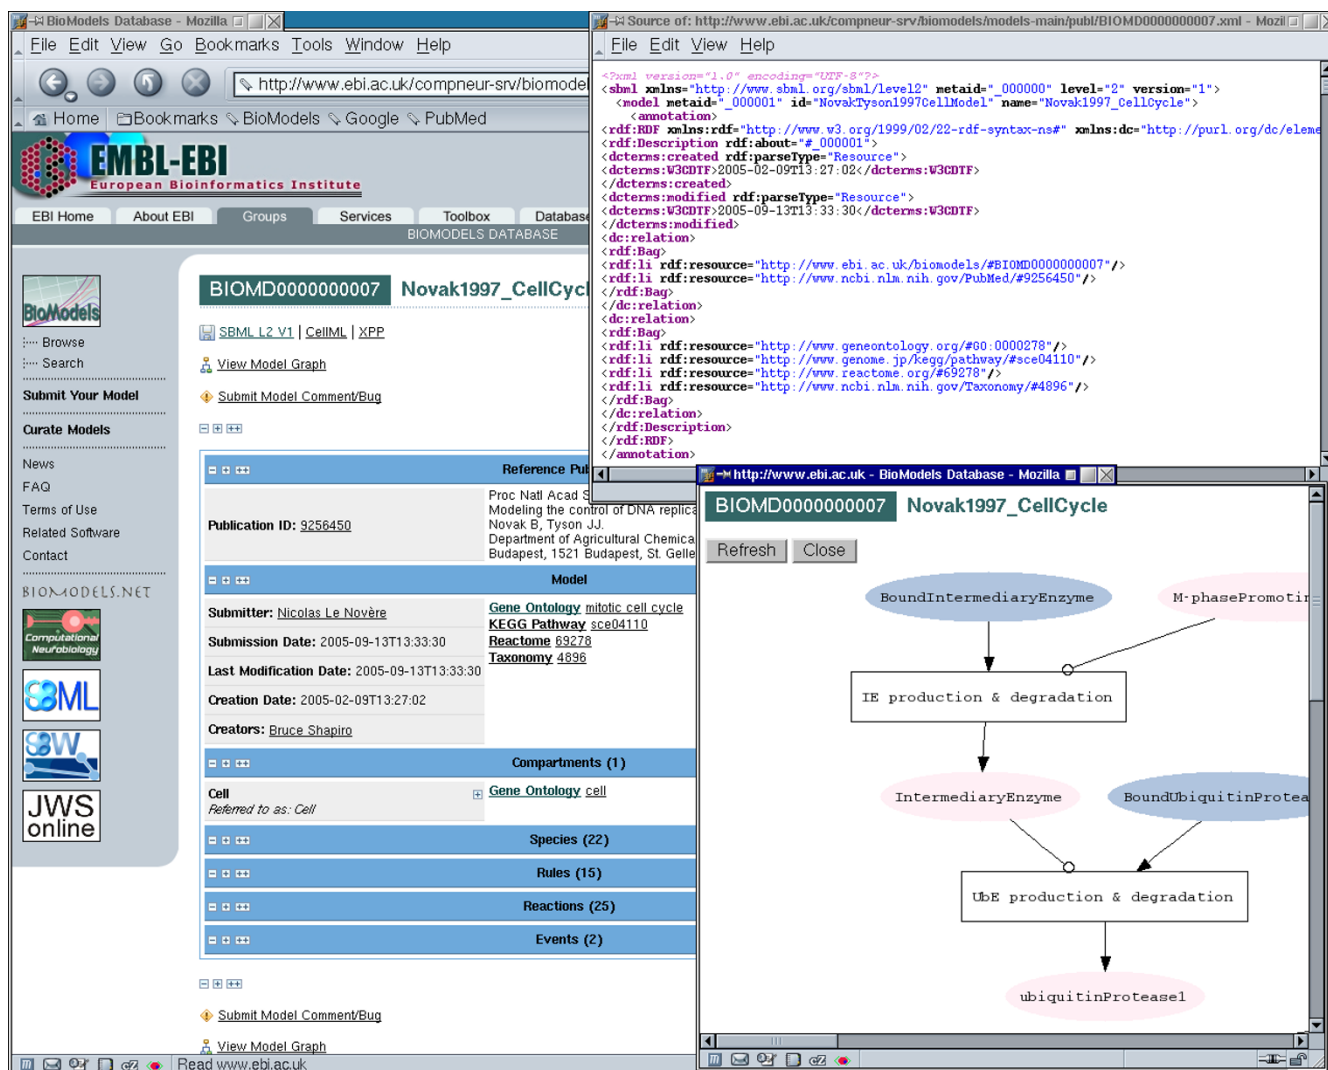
BioModels Database - Mozilla

File Edit View Go Bookmarks Tools Window Help

http://www.ebi.ac.uk/compneur-srv/biomodel

Home Bookmarks BioModels Google PubMed

EMBL-EBI
European Bioinformatics Institute

EBI Home | About EBI | Groups | Services | Toolbox | Database
BIOMODELS DATABASE

BioModels
Browse
Search
Submit Your Model
Curate Models
News
FAQ
Terms of Use
Related Software
Contact
BIOMODELS.NET
Computational Neurobiology
SBML
SBW
JWS online

BIOMD0000000007 Novak1997_CellCycl

SBML L2 V1 | CellML | XPP

View Model Graph

Submit Model Comment/Bug

Reference Pub

Publication ID: 9256450 | Proc Natl Acad S Modeling the control of DNA replica Novak B, Tyson JJ. Department of Agricultural Chemica Budapest, 1521 Budapest, St. Gelle

Model

Submitter: Nicolas Le Novère
Submission Date: 2005-09-13T13:33:30
Last Modification Date: 2005-09-13T13:33:30
Creation Date: 2005-02-09T13:27:02
Creators: Bruce Shapiro

Gene Ontology mitotic cell cycle
KEGG Pathway sce04110
Reactome 69278
Taxonomy 4896

Compartments (1)

Cell
Referred to as: Cell
Gene Ontology cell

Species (22)
Rules (15)
Reactions (25)
Events (2)

Submit Model Comment/Bug

View Model Graph

Read www.ebi.ac.uk

Source of: http://www.ebi.ac.uk/compneur-srv/biomodels/models-main/publ/BIOMD0000000007.xml - Mozil

File Edit View Help

<?xml version="1.0" encoding="UTF-8"?>
<sbml xmlns="http://www.sbml.org/sbml/level2" metaid="_000000" level="2" version="1">
<model metaid="_000001" id="NovakTyson1997CellModel" name="Novak1997_CellCycle">
<annotation>
<rdf:RDF xmlns:rdf="http://www.w3.org/1999/02/22-rdf-syntax-ns#" xmlns:dc="http://purl.org/dc/eleme
<rdf:Description rdf:about="#_000001">
<dcterms:created rdf:parseType="Resource">
<dcterms:W3CDTF>2005-02-09T13:27:02</dcterms:W3CDTF>
</dcterms:created>
<dcterms:modified rdf:parseType="Resource">
<dcterms:W3CDTF>2005-09-13T13:33:30</dcterms:W3CDTF>
</dcterms:modified>
<dc:relation>
<rdf:Bag>
<rdf:li rdf:resource="http://www.ebi.ac.uk/biomodels/#BIOMD0000000007"/>
<rdf:li rdf:resource="http://www.ncbi.nlm.nih.gov/PubMed/#9256450"/>
</rdf:Bag>
</dc:relation>
<dc:relation>
<rdf:Bag>
<rdf:li rdf:resource="http://www.geneontology.org/#GO:0000278"/>
<rdf:li rdf:resource="http://www.genome.jp/kegg/pathway/#sce04110"/>
<rdf:li rdf:resource="http://www.reactome.org/#69278"/>
<rdf:li rdf:resource="http://www.ncbi.nlm.nih.gov/Taxonomy/#4896"/>
</rdf:Bag>
</dc:relation>
</rdf:Description>
</rdf:RDF>
</annotation>

http://www.ebi.ac.uk - BioModels Database - Mozilla

BIOMD0000000007 Novak1997_CellCycle

Refresh Close

BoundIntermediaryEnzyme
M-phasePromotir
IE production & degradation
IntermediaryEnzyme
BoundUbiquitinProtea
UbE production & degradation
ubiquitinProtease1